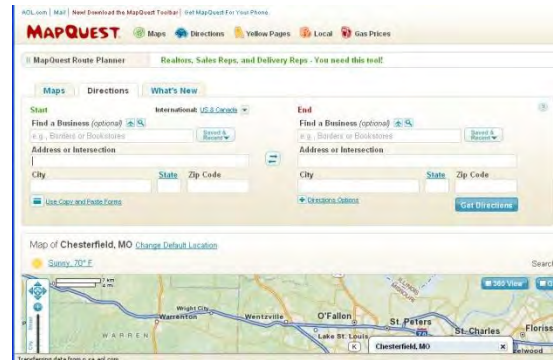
AOL.com | Mail | New! Download the MapQuest Toolbar | Get MapQuest For Your Phone

MAPQUEST Maps Directions Yellow Pages Local Gas Prices

MapQuest Route Planner Realtors, Sales Reps, and Delivery Reps - You need this tool!

Maps Directions What's New

Start International: US & Canada

Find a Business (optional)

e.g., Borders or Bookstores

Saved & Recent

Address or Intersection

City State Zip Code

Use Copy and Paste Forms

End

Find a Business (optional)

e.g., Borders or Bookstores

Saved & Recent

Address or Intersection

City State Zip Code

Directions Options

Get Directions

Map of Chesterfield, MO Change Default Location

Sunny, 70° F

Search

2 km
2 mi

360 View

Wright City
Warrenton
Wentzville
O'Fallon
St. Peters
St. Charles
Floriss
WARREN
Lake St. Louis
Chesterfield, MO
Bellwood

Transferring data from r.cs.aol.com...